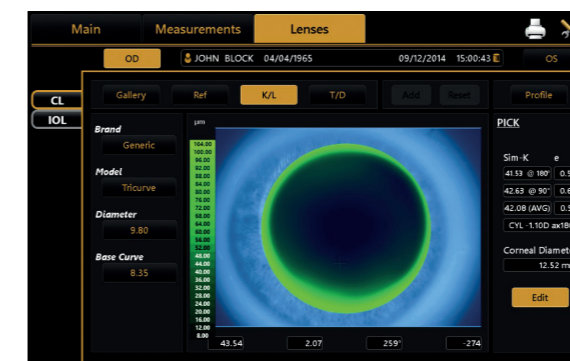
Main Measurements Lenses

OD JOHN BLOCK 04/04/1965 09/12/2014 15:00:43 OS

CL
IOL

Gallery Ref K/L T/D Add Reset Profile

Brand
Generic

Model
Tricurve

Diameter
9.80

Base Curve
8.35

µm
104.00
100.00
96.00
92.00
88.00
84.00
80.00
76.00
72.00
68.00
64.00
60.00
56.00
52.00
48.00
44.00
40.00
36.00
32.00
28.00
24.00
20.00
16.00
12.00
8.00

43.54 2.07 259° -274

PICK

Sim-K e
41.53 @ 180° 0.5
42.63 @ 90° 0.6
42.08 (AVG) 0.5
CYL -1.10D ax18

Corneal Diamet
12.52 m

Edit